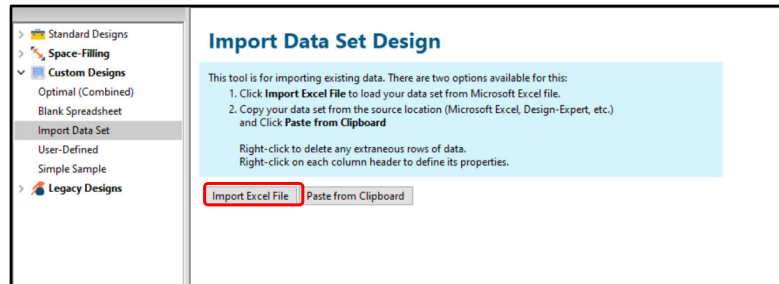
Standard Designs
Space-Filling
Custom Designs
Optimal (Combined)
Blank Spreadsheet
Import Data Set
User-Defined
Simple Sample
Legacy Designs

Import Data Set Design

This tool is for importing existing data. There are two options available for this:
1. Click **Import Excel File** to load your data set from Microsoft Excel file.
2. Copy your data set from the source location (Microsoft Excel, Design-Expert, etc.) and Click **Paste from Clipboard**

Right-click to delete any extraneous rows of data.
Right-click on each column header to define its properties.

Import Excel File
Paste from Clipboard